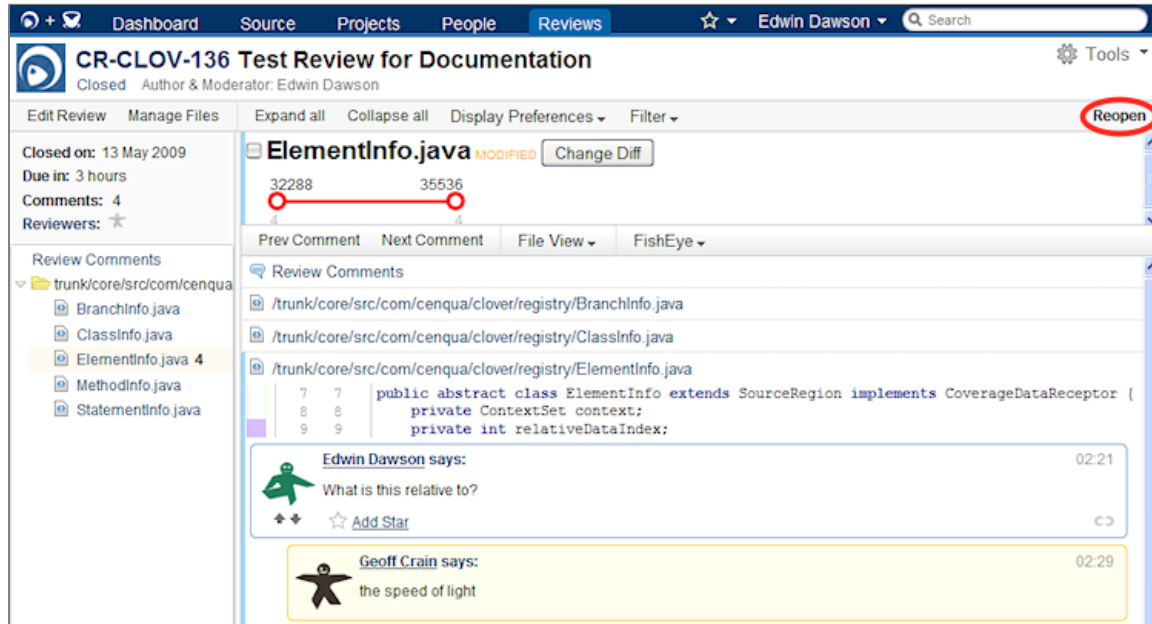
Dashboard Source Projects People Reviews Edwin Dawson Search

CR-CLOV-136 Test Review for Documentation
Closed Author & Moderator: Edwin Dawson

Tools

Edit Review Manage Files Expand all Collapse all Display Preferences Filter Reopen

Closed on: 13 May 2009
Due in: 3 hours
Comments: 4
Reviewers:

ElementInfo.java MODIFIED Change Diff

32288 35536
4 4

Review Comments
trunk/core/src/com/cenqua
BranchInfo.java
ClassInfo.java
ElementInfo.java 4
MethodInfo.java
StatementInfo.java

Prev Comment Next Comment File View FishEye

Review Comments
/trunk/core/src/com/cenqua/clover/registry/BranchInfo.java
/trunk/core/src/com/cenqua/clover/registry/ClassInfo.java
/trunk/core/src/com/cenqua/clover/registry/ElementInfo.java

7 7 public abstract class ElementInfo extends SourceRegion implements CoverageDataReceptor {
8 8 private ContextSet context;
9 9 private int relativeDataIndex;

Edwin Dawson says: 02:21
What is this relative to?
Add Star

Geoff Crain says: 02:29
the speed of light